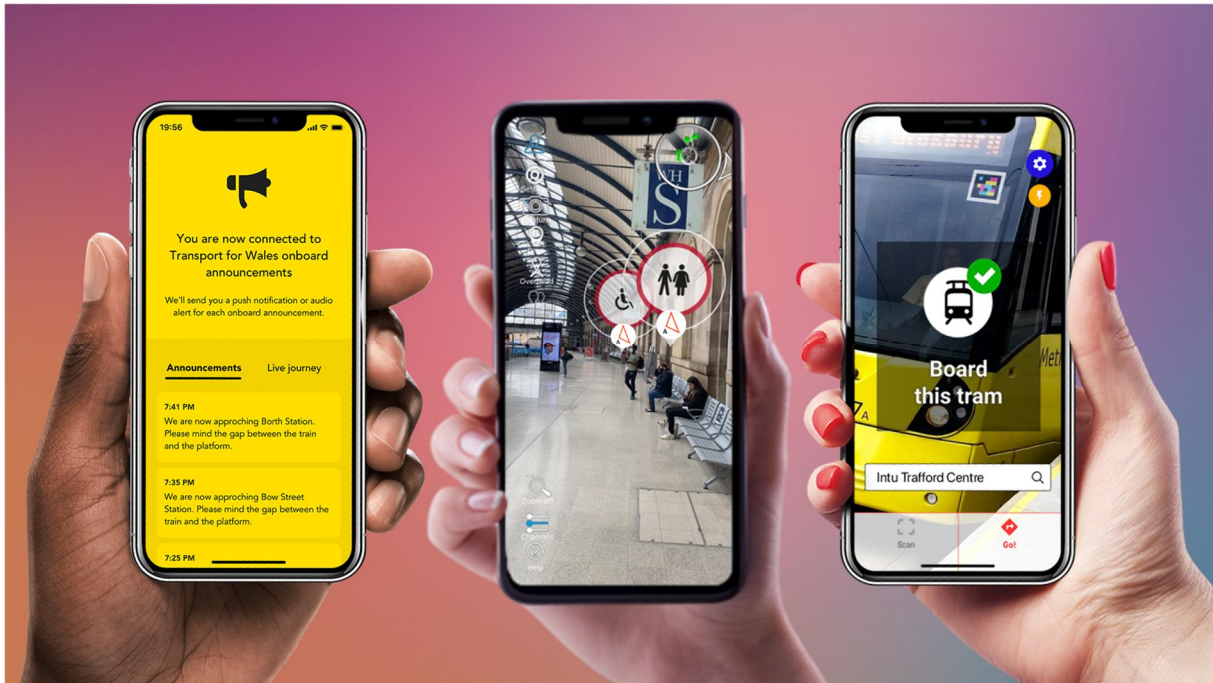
19:56

You are now connected to Transport for Wales onboard announcements

We'll send you a push notification or audio alert for each onboard announcement.

Announcements Live journey

7:41 PM
We are now approching Borth Station. Please mind the gap between the train and the platform.

7:35 PM
We are now approching Bow Street Station. Please mind the gap between the train and the platform.

7:25 PM

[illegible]
Overhead
Zoom off
Channels
Help

WH
S

Board this tram

Intu Trafford Centre

Scan
Go!